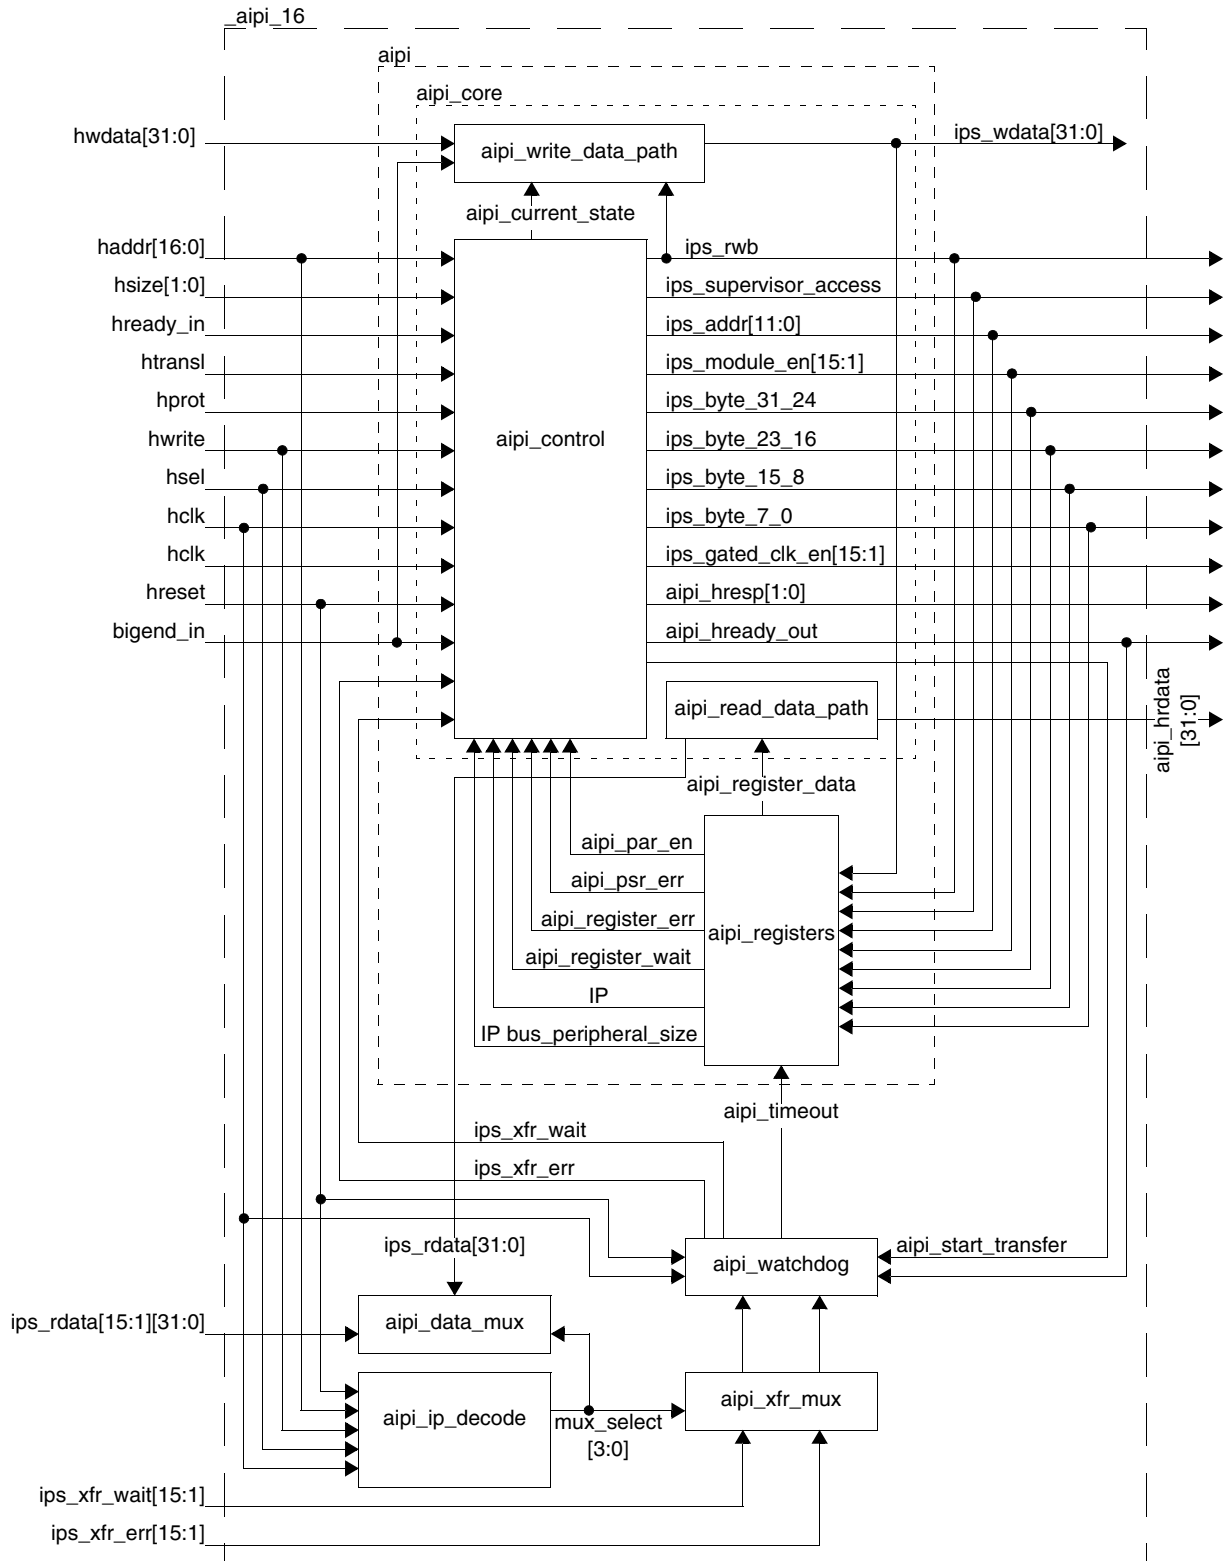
_aipi_16

aipi

aipi_core

hwdata[31:0]

aipi_write_data_path

ips_wdata[31:0]

aipi_current_state

haddr[16:0]

hsize[1:0]

hready_in

htransl

hprot

hwrite

hsel

hclk

hclk

hreset

bigend_in

aipi_control

ips_rwb

ips_supervisor_access

ips_addr[11:0]

ips_module_en[15:1]

ips_byte_31_24

ips_byte_23_16

ips_byte_15_8

ips_byte_7_0

ips_gated_clk_en[15:1]

aipi_hresp[1:0]

aipi_hready_out

aipi_read_data_path

aipi_hrdata [31:0]

aipi_register_data

aipi_par_en

aipi_psr_err

aipi_register_err

aipi_register_wait

IP

IP bus_peripheral_size

aipi_registers

aipi_timeout

ips_xfr_wait

ips_xfr_err

ips_rdata[31:0]

aipi_watchdog

aipi_start_transfer

ips_rdata[15:1][31:0]

aipi_data_mux

aipi_ip_decode

mux_select [3:0]

aipi_xfr_mux

ips_xfr_wait[15:1]

ips_xfr_err[15:1]